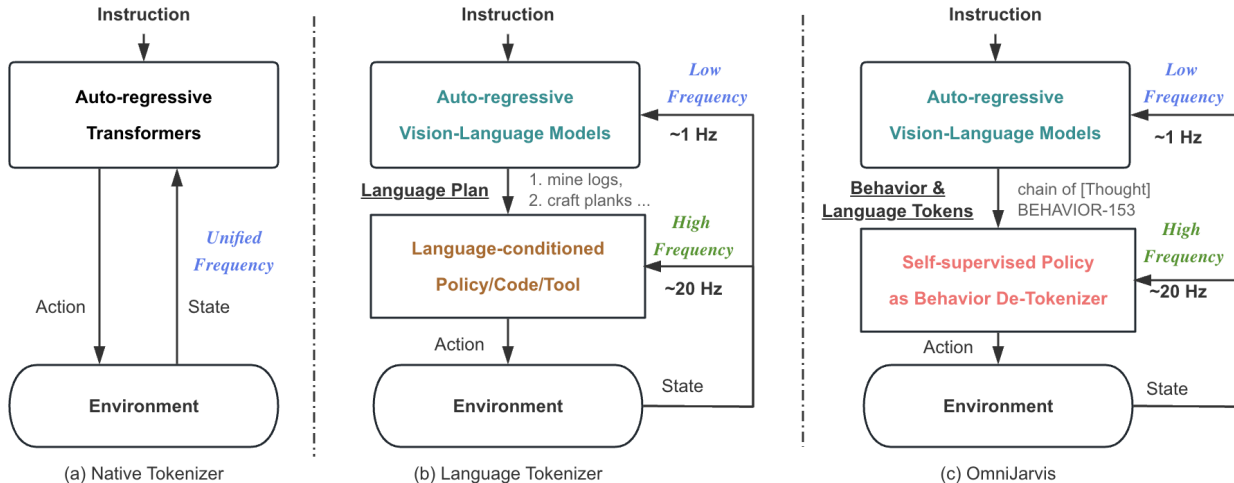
Instruction

Auto-regressive Transformers

Unified Frequency

Action

State

Environment

(a) Native Tokenizer

Instruction

Auto-regressive Vision-Language Models

Low Frequency

~1 Hz

Language Plan

1. mine logs,
2. craft planks ...

Language-conditioned Policy/Code/Tool

High Frequency

~20 Hz

Action

State

Environment

(b) Language Tokenizer

Instruction

Auto-regressive Vision-Language Models

Low Frequency

~1 Hz

Behavior & Language Tokens

chain of [Thought] BEHAVIOR-153

Self-supervised Policy as Behavior De-Tokenizer

High Frequency

~20 Hz

Action

State

Environment

(c) OmniJarvis